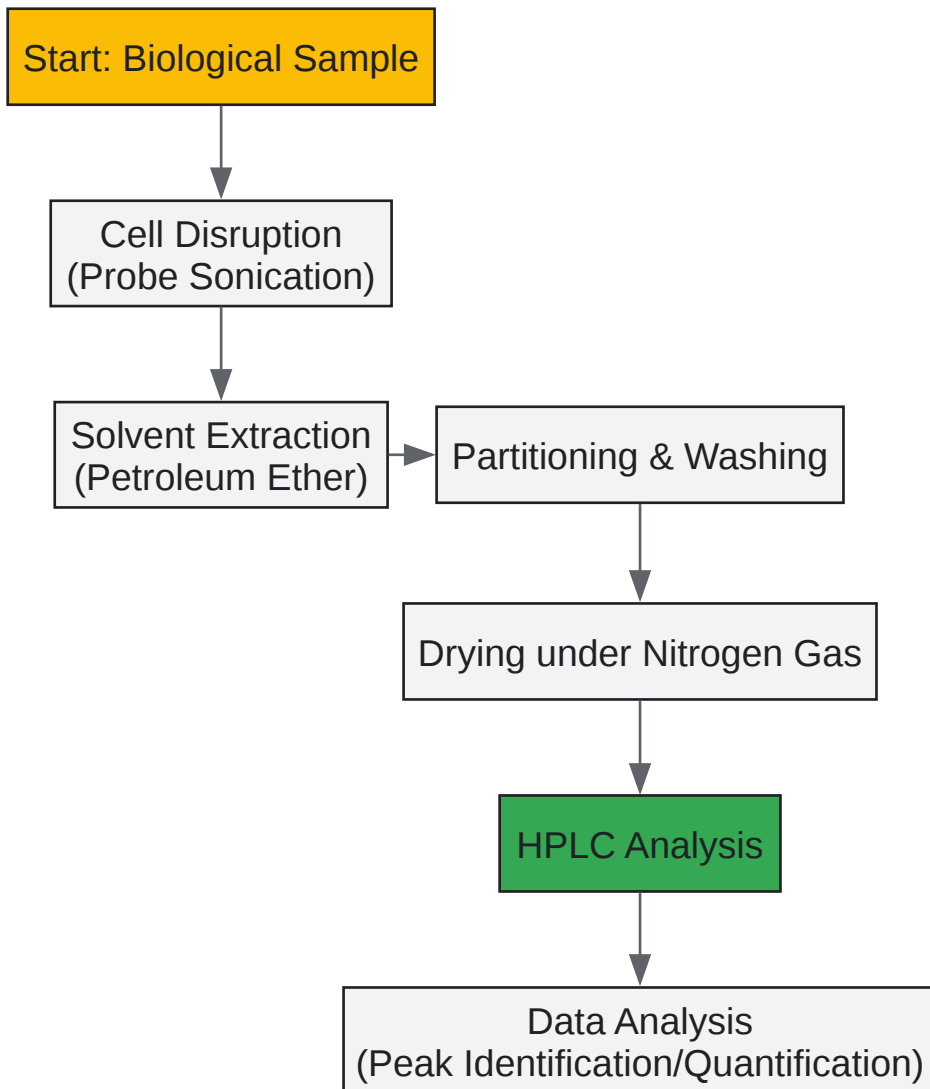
Start: Biological Sample

Cell Disruption
(Probe Sonication)

Solvent Extraction
(Petroleum Ether)

Partitioning & Washing

Drying under Nitrogen Gas

HPLC Analysis

Data Analysis
(Peak Identification/Quantification)